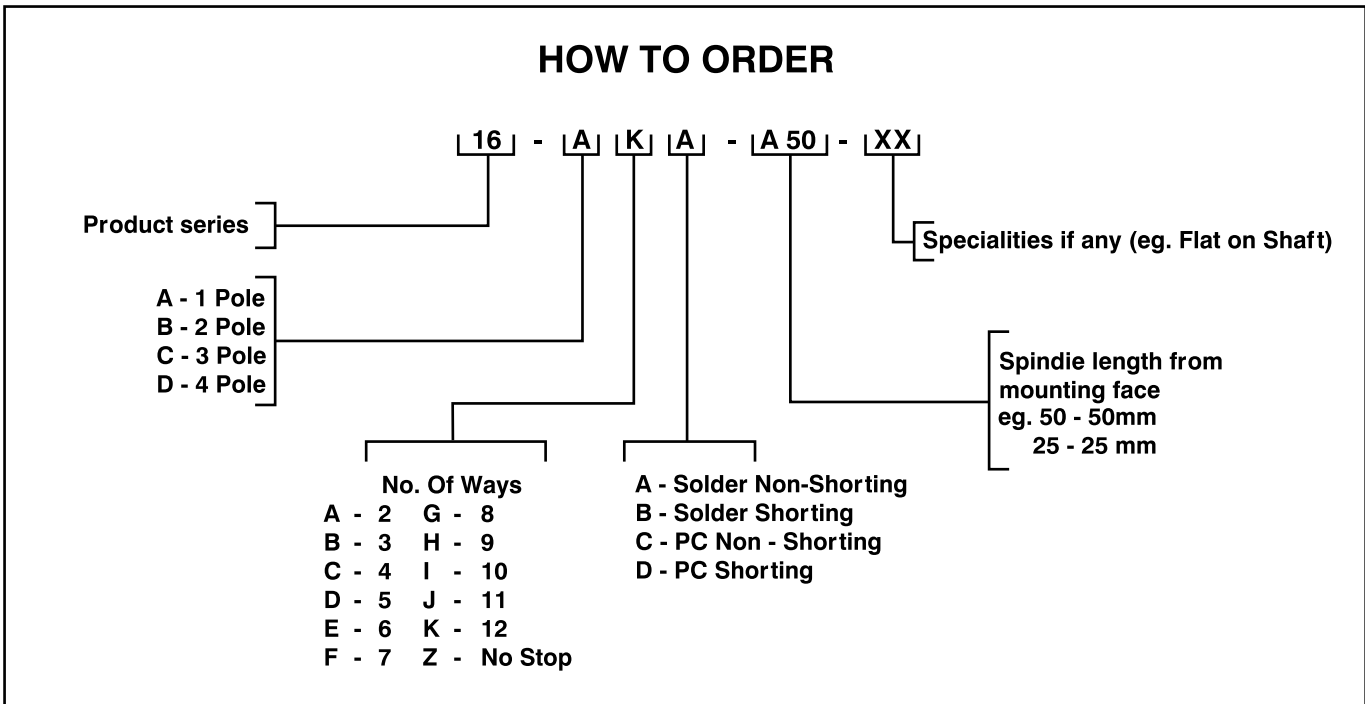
HOW TO ORDER

16 - A K A - A 50 - XX

Product series

Specialities if any (eg. Flat on Shaft)

A - 1 Pole
B - 2 Pole
C - 3 Pole
D - 4 Pole

Spindie length from mounting face
eg. 50 - 50mm
25 - 25 mm

No. Of Ways
A - 2 G - 8
B - 3 H - 9
C - 4 I - 10
D - 5 J - 11
E - 6 K - 12
F - 7 Z - No Stop

A - Solder Non-Shorting
B - Solder Shorting
C - PC Non - Shorting
D - PC Shorting